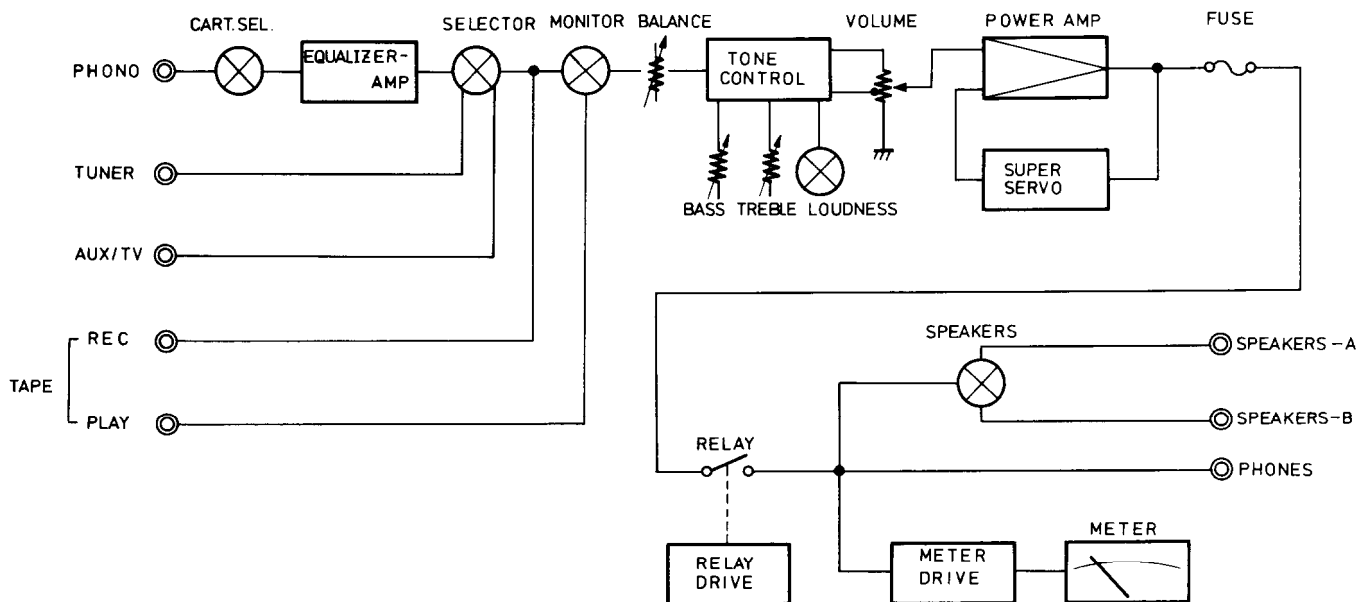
CART.SEL.

EQUALIZER-AMP

SELECTOR

MONITOR

BALANCE

TONE CONTROL

VOLUME

POWER AMP

FUSE

PHONO

TUNER

AUX/TV

TAPE

REC

PLAY

BASS

TREBLE

LOUDNESS

SUPER SERVO

SPEAKERS

SPEAKERS-A

SPEAKERS-B

RELAY

PHONES

RELAY DRIVE

METER DRIVE

METER